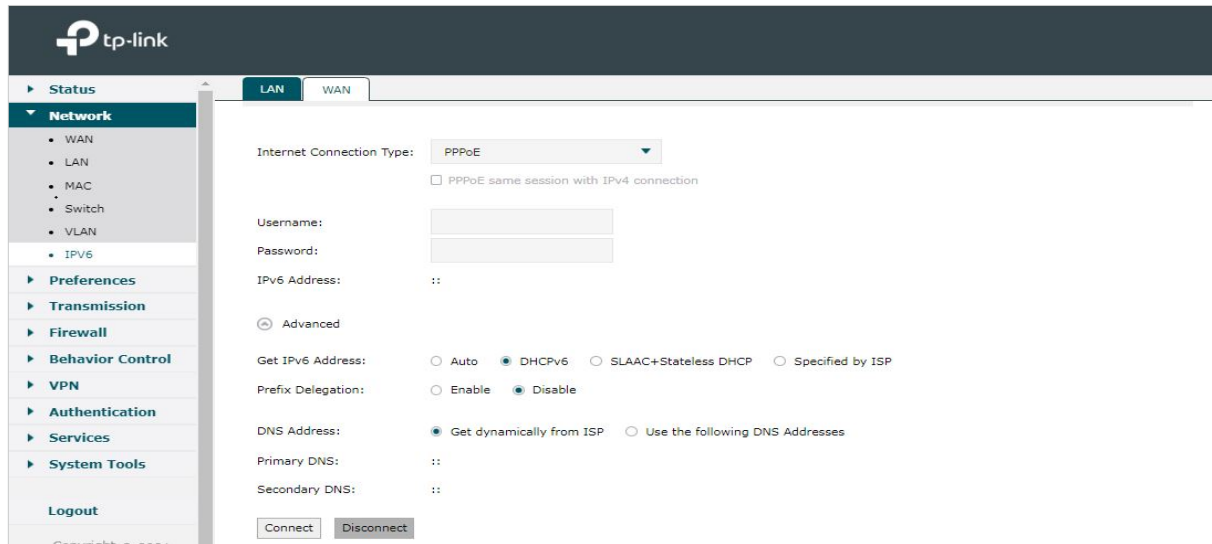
tp-link

Status
Network
WAN
LAN
MAC
Switch
VLAN
IPV6
Preferences
Transmission
Firewall
Behavior Control
VPN
Authentication
Services
System Tools

Logout

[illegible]

LAN WAN

Internet Connection Type: PPPoE

PPPoE same session with IPv4 connection

Username:

Password:

IPv6 Address: ::

Advanced

Get IPv6 Address: Auto DHCPv6 SLAAC+Stateless DHCP Specified by ISP

Prefix Delegation: Enable Disable

DNS Address: Get dynamically from ISP Use the following DNS Addresses

Primary DNS: ::

Secondary DNS: ::

Connect Disconnect